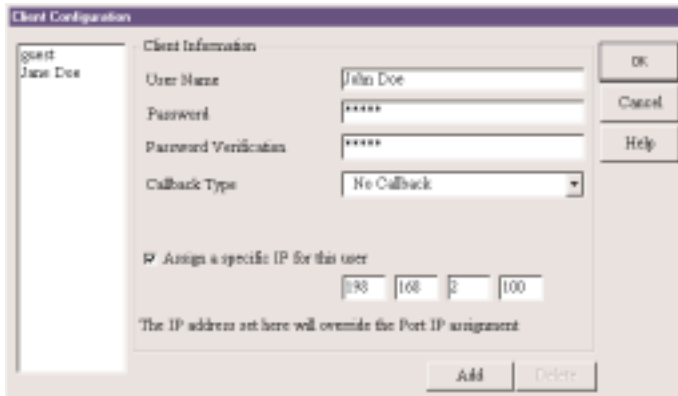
Client Configuration

guest
Jane Doe

Client Information

User Name | John Doe
Password | *****
Password Verification | *****
Callback Type | No Callback

☑ Assign a specific IP for this user

198 | 168 | 2 | 100

The IP address set here will override the Port IP assignment

OK
Cancel
Help

Add
Delete